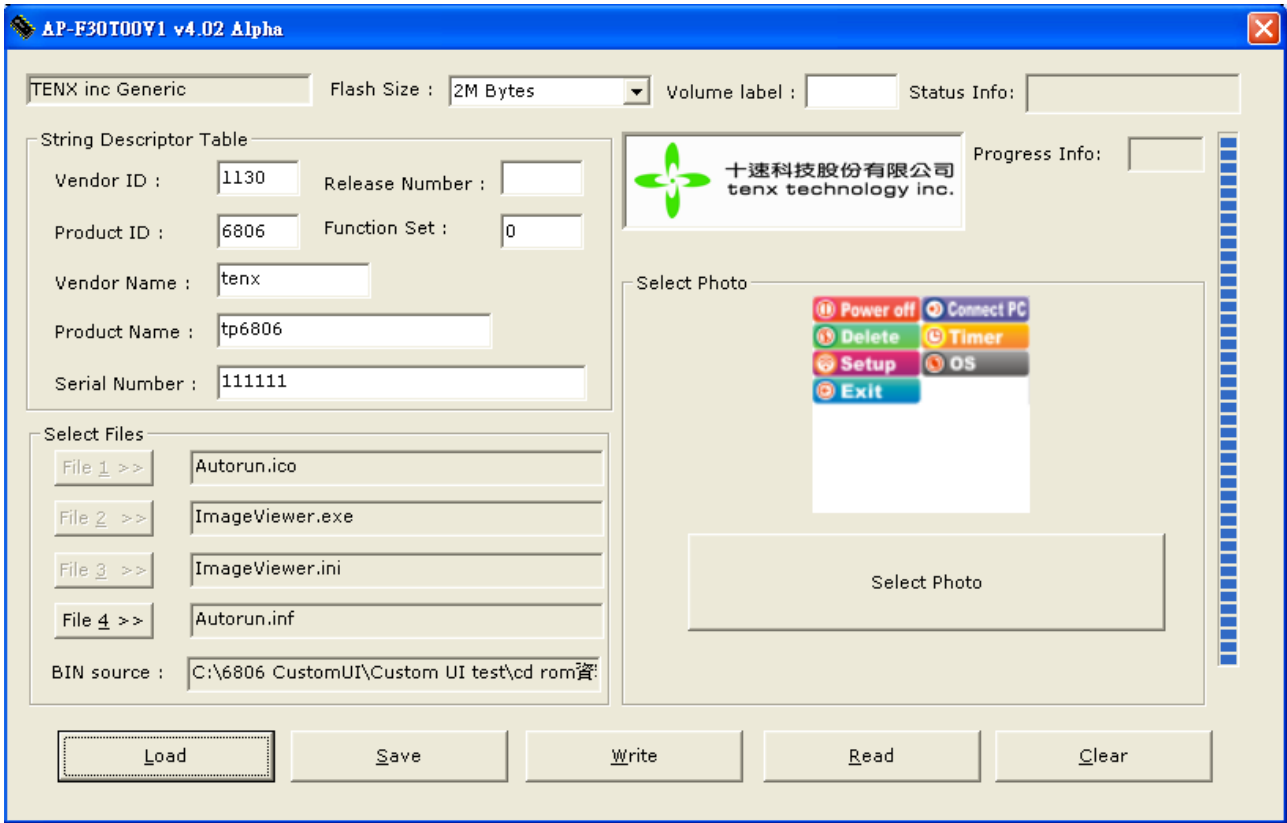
AP-F30T00V1 v4.02 Alpha

TENX inc Generic

Flash Size : 2M Bytes

Volume label :

Status Info:

String Descriptor Table

Vendor ID : 1130

Release Number :

Product ID : 6806

Function Set : 0

Vendor Name : tenx

Product Name : tp6806

Serial Number : 111111

十速科技股份有限公司
tenx technology inc.

Progress Info:

Select Photo

Power off
Connect PC
Delete
Timer
Setup
OS
Exit

Select Photo

Select Files

File 1 >> Autorun.ico

File 2 >> ImageViewer.exe

File 3 >> ImageViewer.ini

File 4 >> Autorun.inf

BIN source : C:\6806 CustomUI\Custom UI test\cd rom資

Load

Save

Write

Read

Clear